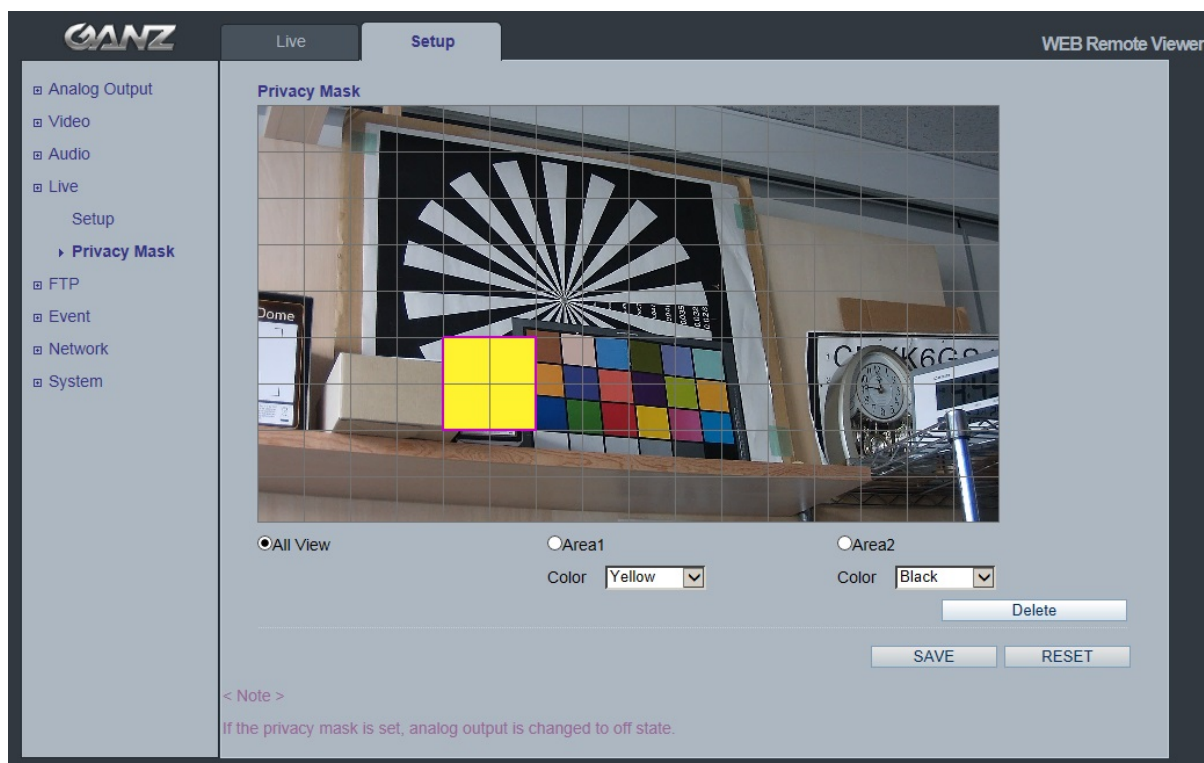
GANZ

Live

Setup

WEB Remote Viewer

⊞ Analog Output
⊞ Video
⊞ Audio
⊞ Live
Setup
▸ Privacy Mask
⊞ FTP
⊞ Event
⊞ Network
⊞ System

Privacy Mask

Dome

CB-K6GS

All View

Area1

Color Yellow

Area2

Color Black

Delete

SAVE

RESET

< Note >

If the privacy mask is set, analog output is changed to off state.